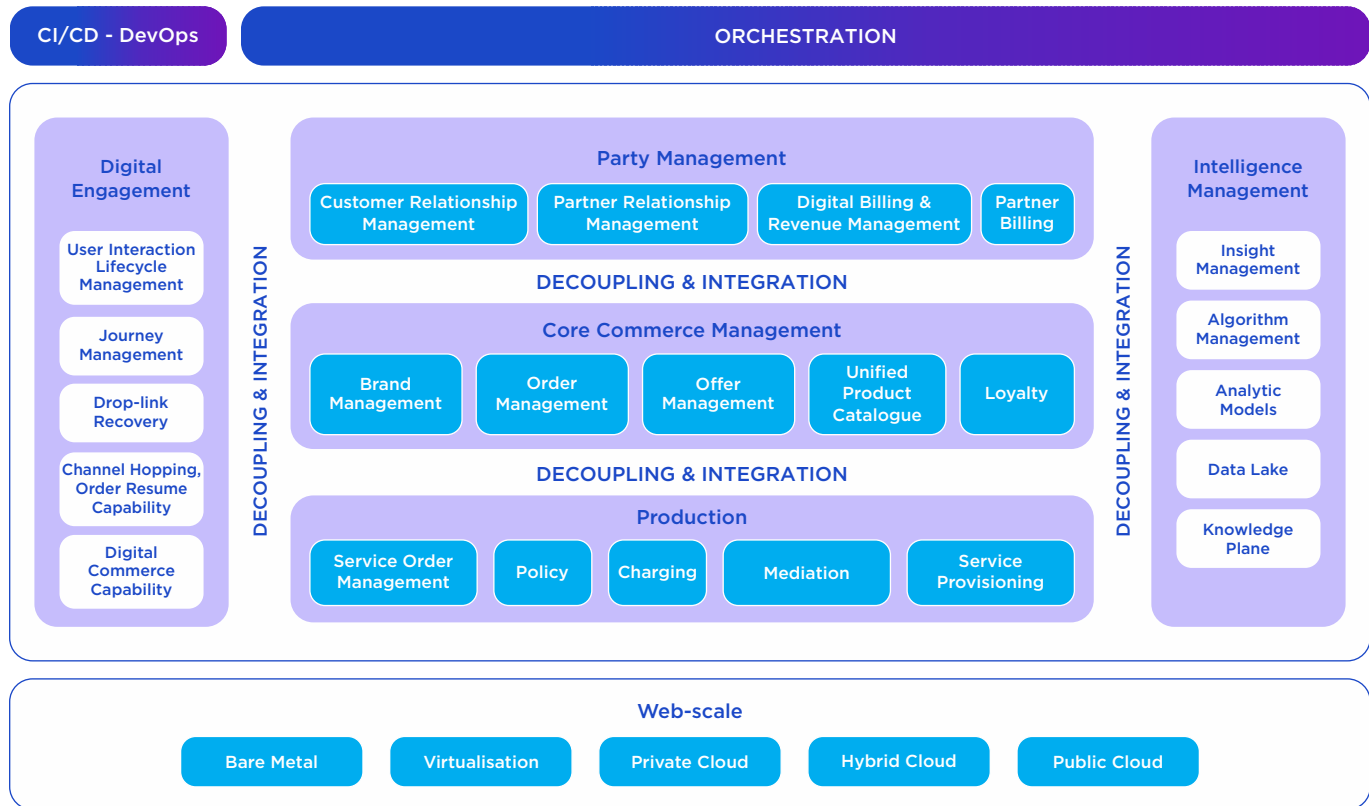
CI/CD - DevOps

ORCHESTRATION

Digital Engagement

User Interaction Lifecycle Management

Journey Management

Drop-link Recovery

Channel Hopping, Order Resume Capability

Digital Commerce Capability

DECOUPLING & INTEGRATION

Party Management

Customer Relationship Management

Partner Relationship Management

Digital Billing & Revenue Management

Partner Billing

DECOUPLING & INTEGRATION

Core Commerce Management

Brand Management

Order Management

Offer Management

Unified Product Catalogue

Loyalty

DECOUPLING & INTEGRATION

Production

Service Order Management

Policy

Charging

Mediation

Service Provisioning

DECOUPLING & INTEGRATION

Intelligence Management

Insight Management

Algorithm Management

Analytic Models

Data Lake

Knowledge Plane

Web-scale

Bare Metal

Virtualisation

Private Cloud

Hybrid Cloud

Public Cloud